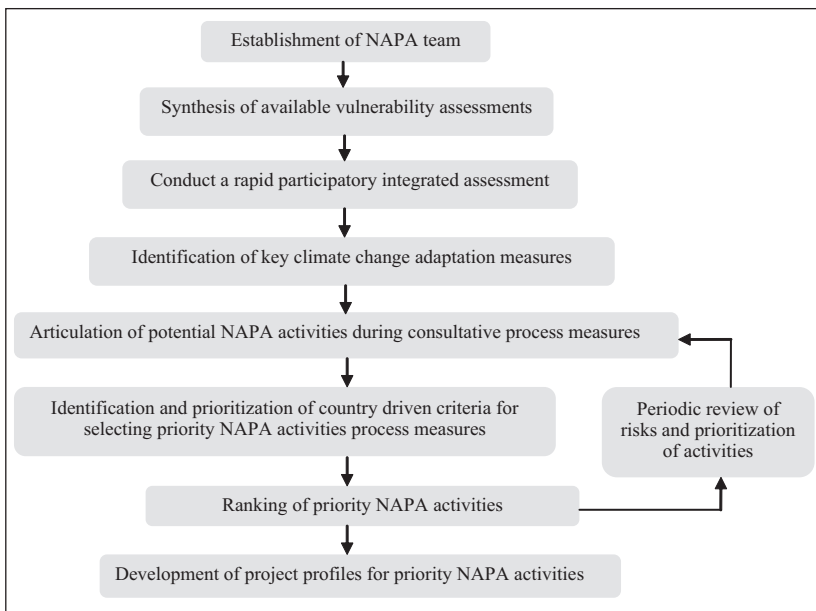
Establishment of NAPA team

Synthesis of available vulnerability assessments

Conduct a rapid participatory integrated assessment

Identification of key climate change adaptation measures

Articulation of potential NAPA activities during consultative process measures

Identification and prioritization of country driven criteria for selecting priority NAPA activities process measures

Periodic review of risks and prioritization of activities

Ranking of priority NAPA activities

Development of project profiles for priority NAPA activities